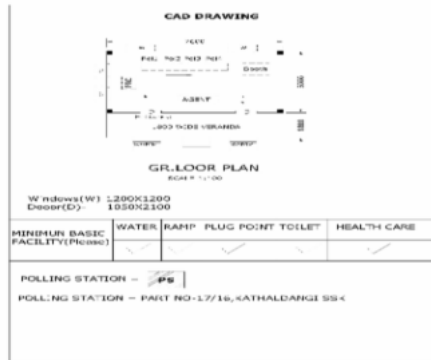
CAD DRAWING

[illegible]

GR.LOOR PLAN

SCALE 1:100

Windows(W) 1200X1200
Door(D) 1050X2100

| MINIMUN BASIC FACILITY(Please) | WATER | RAMP | PLUG POINT | TOILET | HEALTH CARE |
|---|---|---|---|---|---|
| | ✓ | ✓ | ✓ | ✓ | ✓ |

POLLING STATION – PS

POLLING STATION – PART NO-17/16,<ATHALDANGI SS<